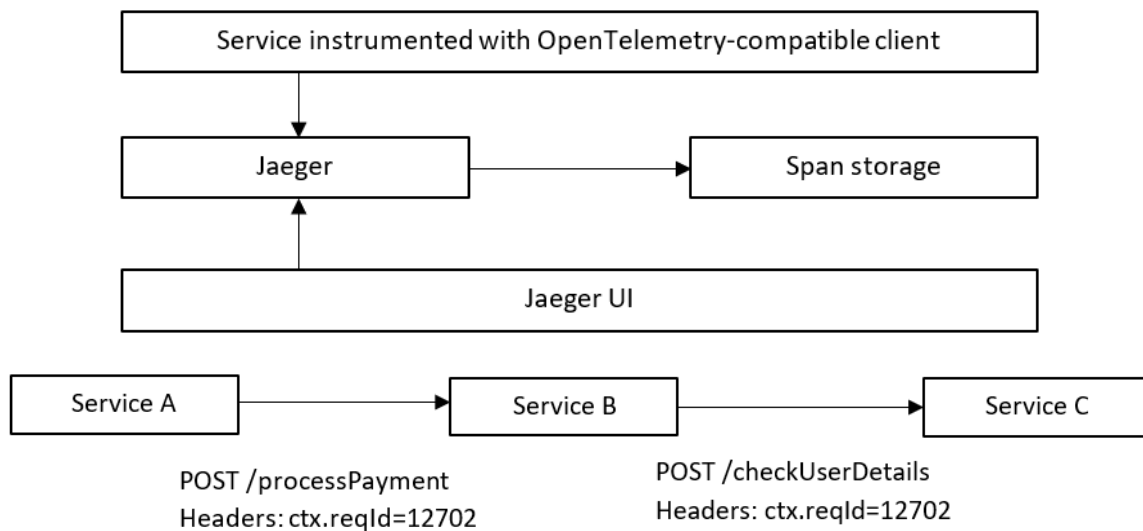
Service instrumented with OpenTelemetry-compatible client

Jaeger

Span storage

Jaeger UI

Service A

Service B

Service C

POST /processPayment
Headers: ctx.reqId=12702

POST /checkUserDetails
Headers: ctx.reqId=12702